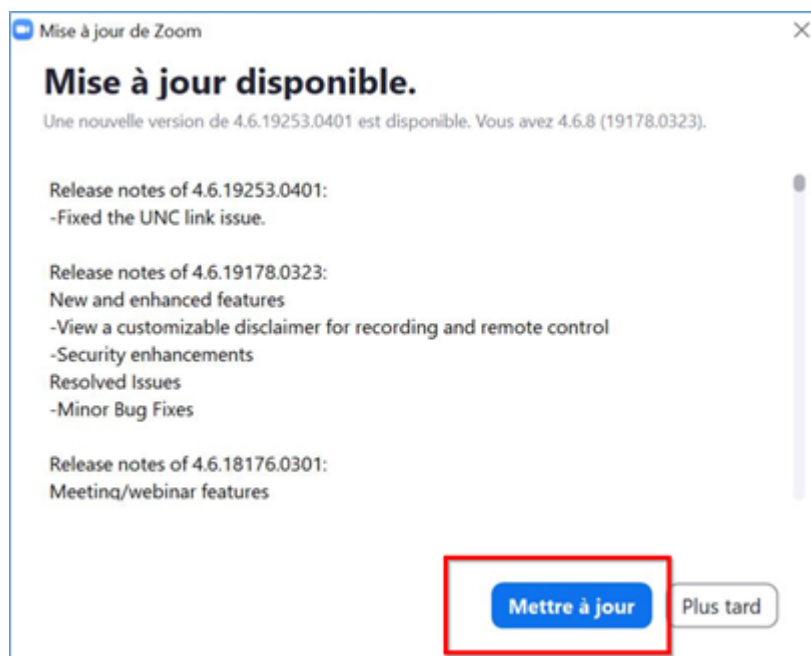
Mise à jour de Zoom

Mise à jour disponible.

Une nouvelle version de 4.6.19253.0401 est disponible. Vous avez 4.6.8 (19178.0323).

Release notes of 4.6.19253.0401:
-Fixed the UNC link issue.

Release notes of 4.6.19178.0323:
New and enhanced features
-View a customizable disclaimer for recording and remote control
-Security enhancements
Resolved Issues
-Minor Bug Fixes

Release notes of 4.6.18176.0301:
Meeting/webinar features

Mettre à jour

Plus tard